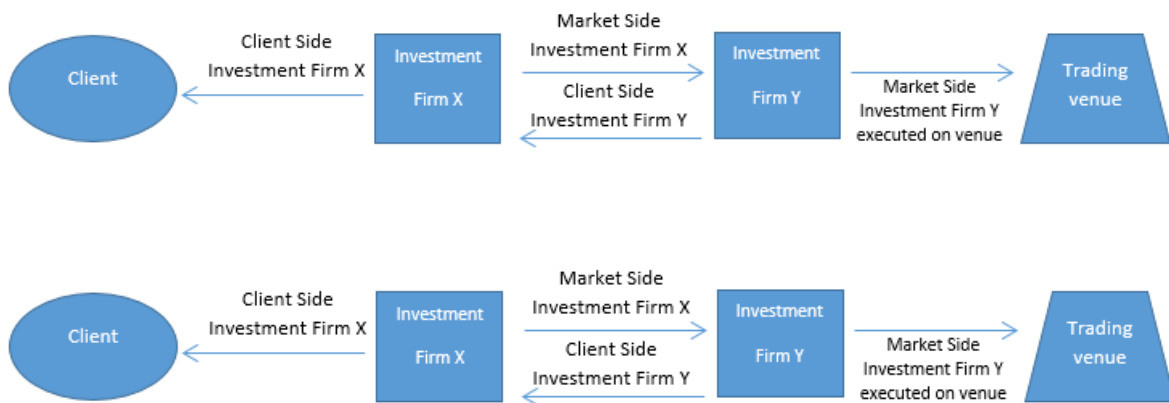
Client

Client Side
Investment Firm X

Investment
Firm X

Market Side
Investment Firm X

Client Side
Investment Firm Y

Investment
Firm Y

Market Side
Investment Firm Y
executed on venue

Trading
venue

Client

Client Side
Investment Firm X

Investment
Firm X

Market Side
Investment Firm X

Client Side
Investment Firm Y

Investment
Firm Y

Market Side
Investment Firm Y
executed on venue

Trading
venue